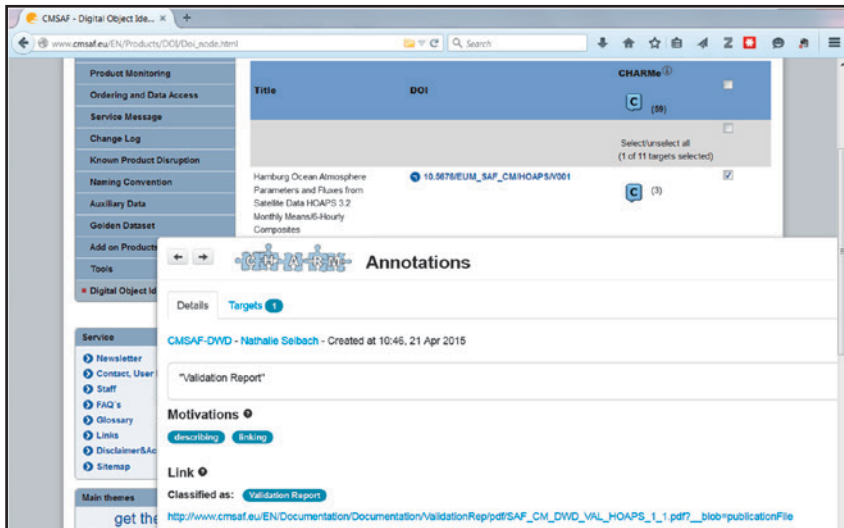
CMSAF - Digital Object Ide... ×

www.cmsaf.eu/EN/Products/DOI/Doi_node.html

Search

Product Monitoring
Ordering and Data Access
Service Message
Change Log
Known Product Disruption
Naming Convention
Auxiliary Data
Golden Dataset
Add on Products
Tools
Digital Object Id

| Title | DOI | CHARMe |
|---|---|---|
| | | C (59) |
| | | Select/unselect all (1 of 11 targets selected) |
| Hamburg Ocean Atmosphere Parameters and Fluxes from Satellite Data HOAPS 3.2 Monthly Means/6-Hourly Composites | 10.5676/EUM_SAF_CM/HOAPS/V001 | C (3) |

Service
Newsletter
Contact, User
Staff
FAQ's
Glossary
Links
Disclaimer&Ac
Sitemap

Main themes

get the

CHARMe Annotations

Details Targets 1

CMSAF-DWD - Nathalie Selbach - Created at 10:46, 21 Apr 2015

"Validation Report"

Motivations

describing linking

Link

Classified as: Validation Report

http://www.cmsaf.eu/EN/Documentation/Documentation/ValidationRep/pdf/SAF_CM_DWD_VAL_HOAPS_1_1.pdf?__blob=publicationFile